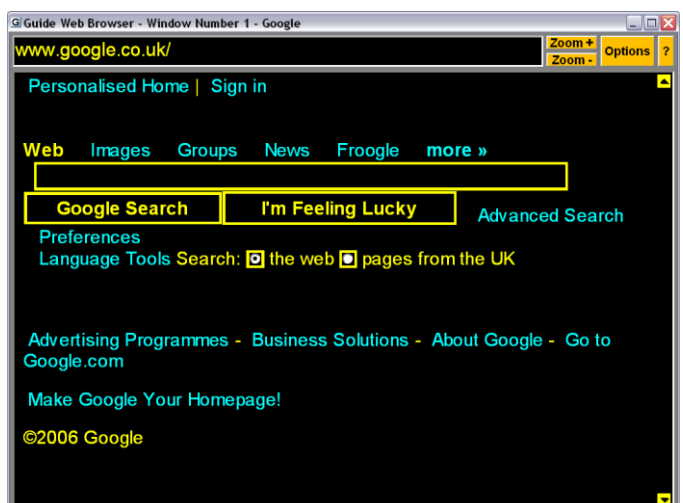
Guide Web Browser - Window Number 1 - Google

www.google.co.uk/

Zoom +
Zoom -
Options
?

Personalised Home | Sign in

Web Images Groups News Froogle more »

Google Search
I'm Feeling Lucky
Advanced Search
Preferences
Language Tools Search: the web pages from the UK

Advertising Programmes - Business Solutions - About Google - Go to Google.com

Make Google Your Homepage!

©2006 Google